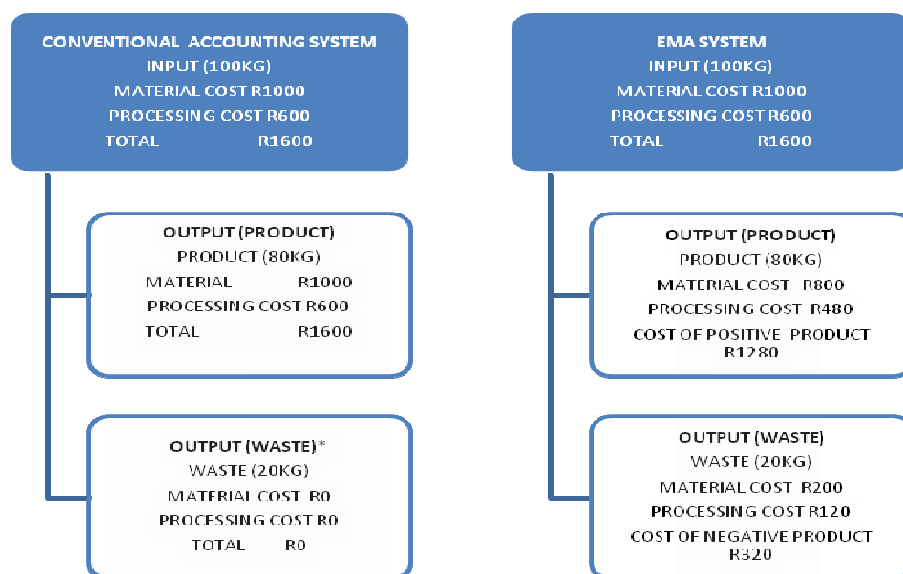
CONVENTIONAL ACCOUNTING SYSTEM
INPUT (100KG)
MATERIAL COST R1000
PROCESSING COST R600
TOTAL R1600

OUTPUT (PRODUCT)
PRODUCT (80KG)
MATERIAL R1000
PROCESSING COST R600
TOTAL R1600

OUTPUT (WASTE)*
WASTE (20KG)
MATERIAL COST R0
PROCESSING COST R0
TOTAL R0

EMA SYSTEM
INPUT (100KG)
MATERIAL COST R1000
PROCESSING COST R600
TOTAL R1600

OUTPUT (PRODUCT)
PRODUCT (80KG)
MATERIAL COST R800
PROCESSING COST R480
COST OF POSITIVE PRODUCT R1280

OUTPUT (WASTE)
WASTE (20KG)
MATERIAL COST R200
PROCESSING COST R120
COST OF NEGATIVE PRODUCT R320